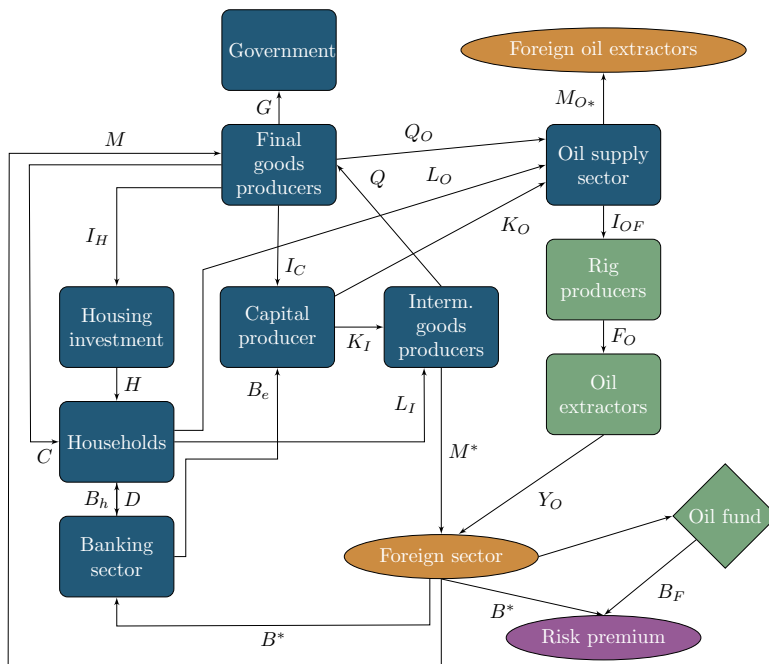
Government

Foreign oil extractors

$G$

$M_{O*}$

$M$

Final goods producers

$Q_O$

Oil supply sector

$Q$

$L_O$

$I_H$

$I_C$

$K_O$

$I_{OF}$

Rig producers

Housing investment

Capital producer

Interm. goods producers

$K_I$

$F_O$

$H$

$B_e$

Oil extractors

$L_I$

Households

$C$

$M^*$

$B_h$

$D$

$Y_O$

Oil fund

Banking sector

Foreign sector

$B^*$

$B_F$

Risk premium

$B^*$